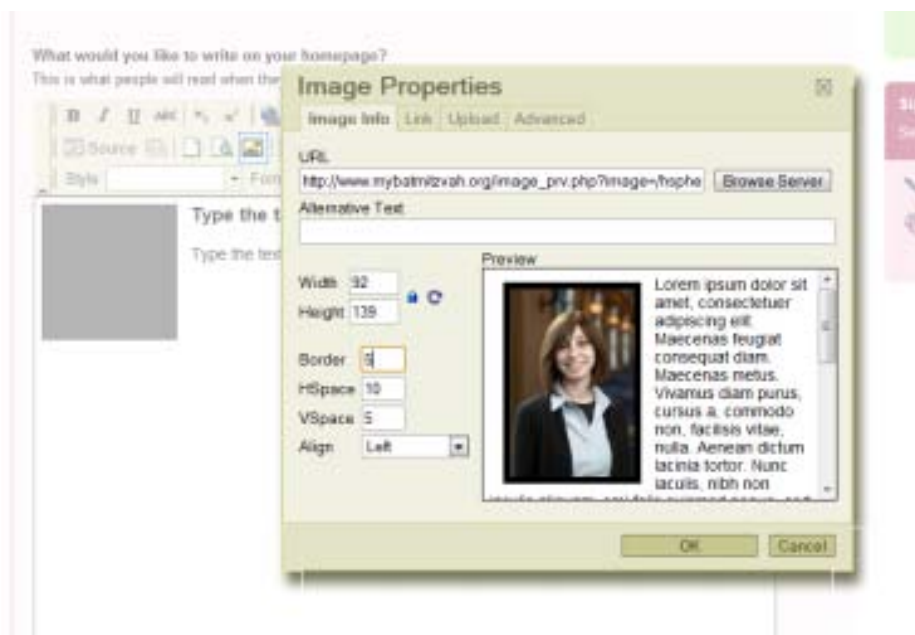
What would you like to write on your homepage?

This is what people will read when the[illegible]

Source

Style

Type the t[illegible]

Type the tex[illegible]

Image Properties

Image Info | Link | Upload | Advanced

URL

http://www.mybatmitzvah.org/image_prv.php?image=/hsphe

Browse Server

Alternative Text

Width 92

Height 139

Border 5

HSpace 10

VSpace 5

Align Left

Preview

Lorem ipsum dolor sit amet, consectetuer adipiscing elit. Maecenas feugiat consequat diam. Maecenas metus. Vivamus diam purus, cursus a, commodo non, facilisis vitae, nulla. Aenean dictum lacinia tortor. Nunc iaculis, nibh non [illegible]

OK

Cancel